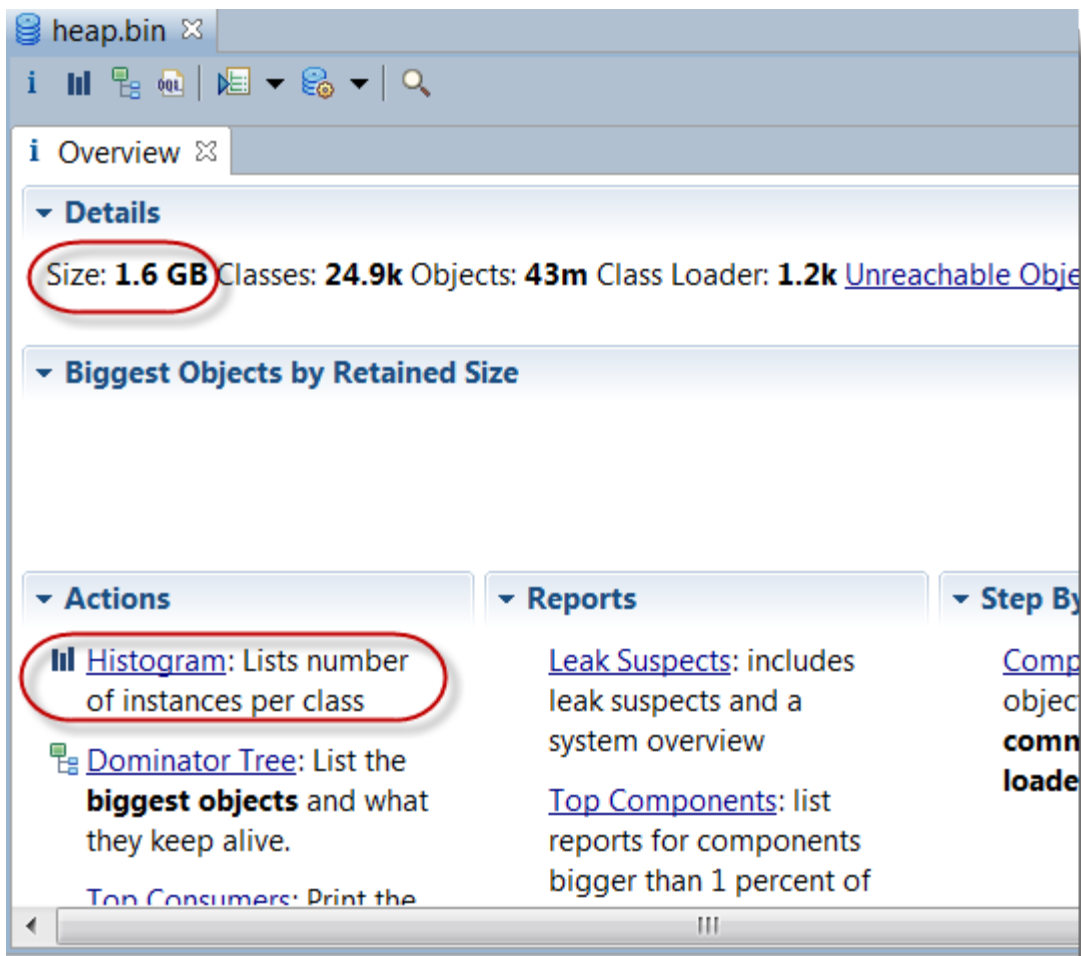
heap.bin

Overview

Details

Size: **1.6 GB** Classes: **24.9k** Objects: **43m** Class Loader: **1.2k** Unreachable Obje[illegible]

Biggest Objects by Retained Size

Actions

Histogram: Lists number of instances per class

Dominator Tree: List the **biggest objects** and what they keep alive.

Top Consumers: Print the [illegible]

Reports

Leak Suspects: includes leak suspects and a system overview

Top Components: list reports for components bigger than 1 percent of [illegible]

Step By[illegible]

Comp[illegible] objec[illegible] **comn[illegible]** **loade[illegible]**

III